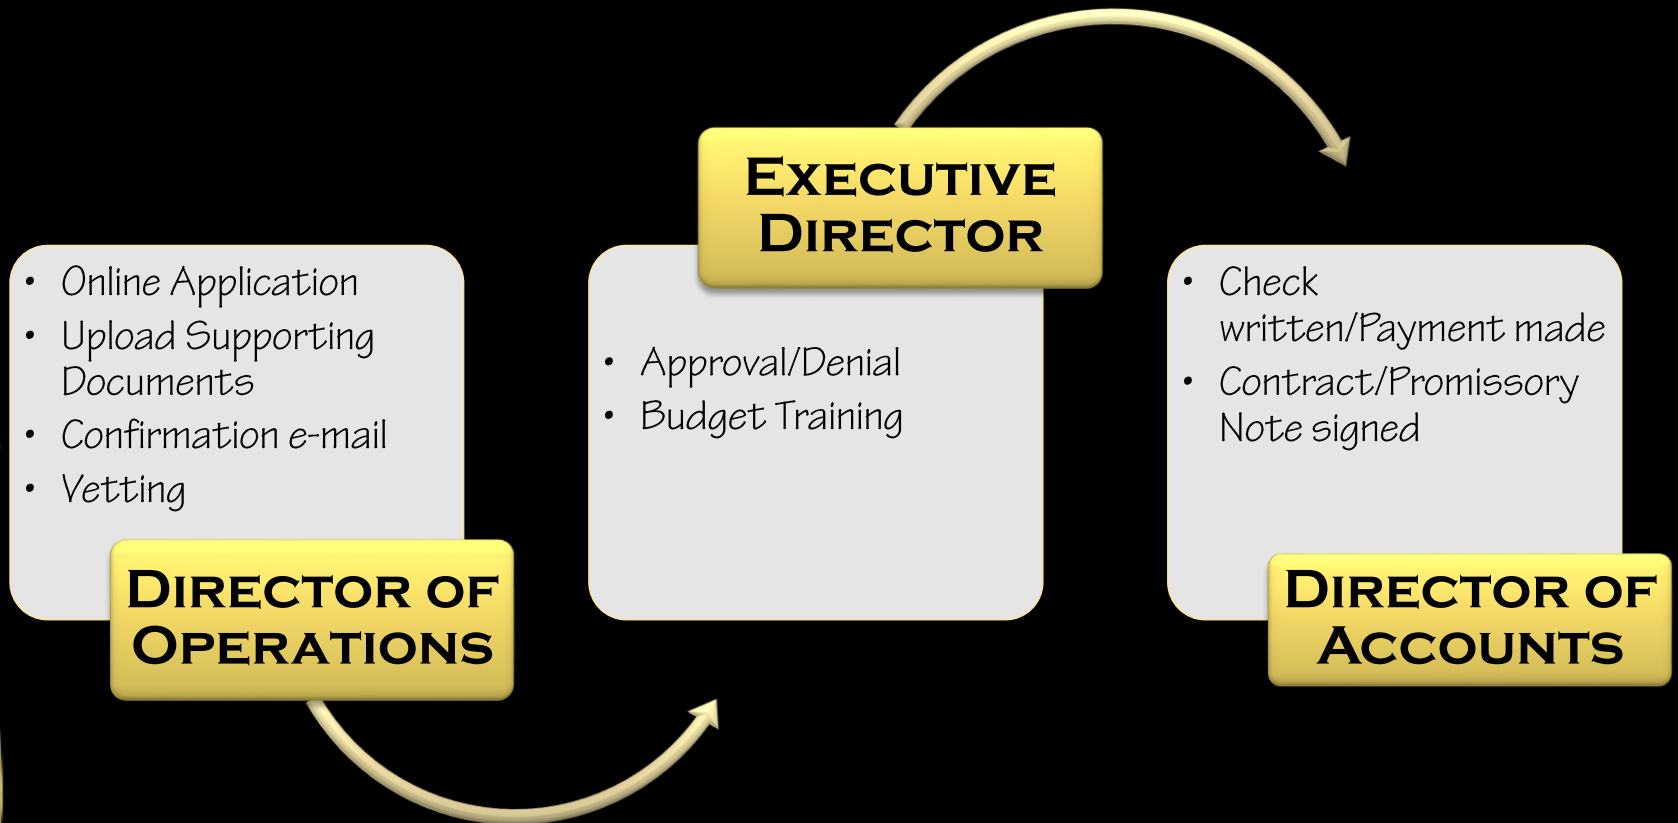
- Online Application
- Upload Supporting Documents
- Confirmation e-mail
- Vetting

DIRECTOR OF OPERATIONS

EXECUTIVE DIRECTOR

- Approval/Denial
- Budget Training

- Check written/Payment made
- Contract/Promissory Note signed

DIRECTOR OF ACCOUNTS